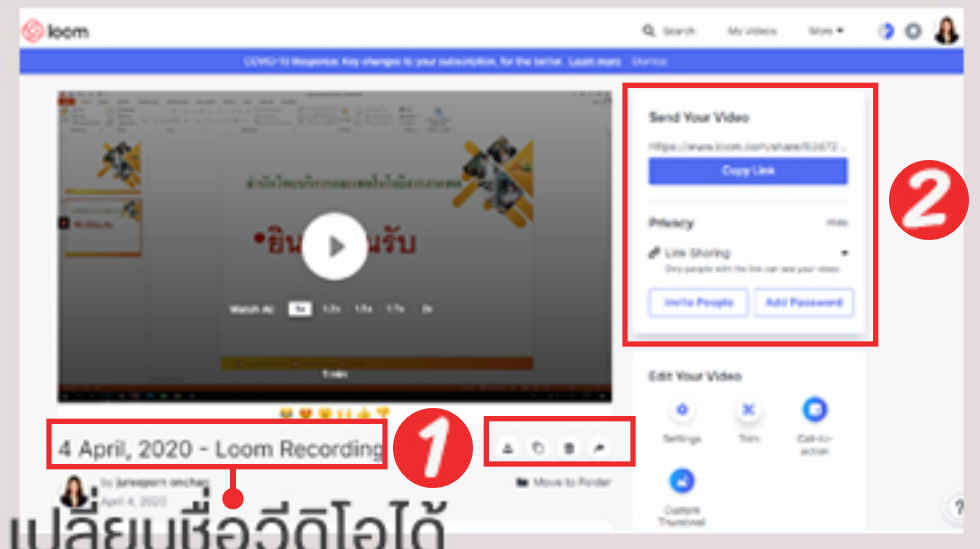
loom

Search My Videos More

COVID-19 Response: Key changes to your subscription, for the better. Learn more Dismiss

Send Your Video

https://www.loom.com/share/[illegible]

Copy Link

Privacy Hide

Link Sharing

Only people with the link can see your video

Invite People Add Password

2

•ยิน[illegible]นรับ

Watch At: 1x 1.2x 1.5x 1.7x 2x

1 min

Edit Your Video

Settings Trim Call-to-action

Custom Thumbnail

4 April, 2020 - Loom Recording

1

by Jurveeporn onchan

April 4, 2020

Move to Folder

เปลี่ยนชื่อวีดิโอได้

?